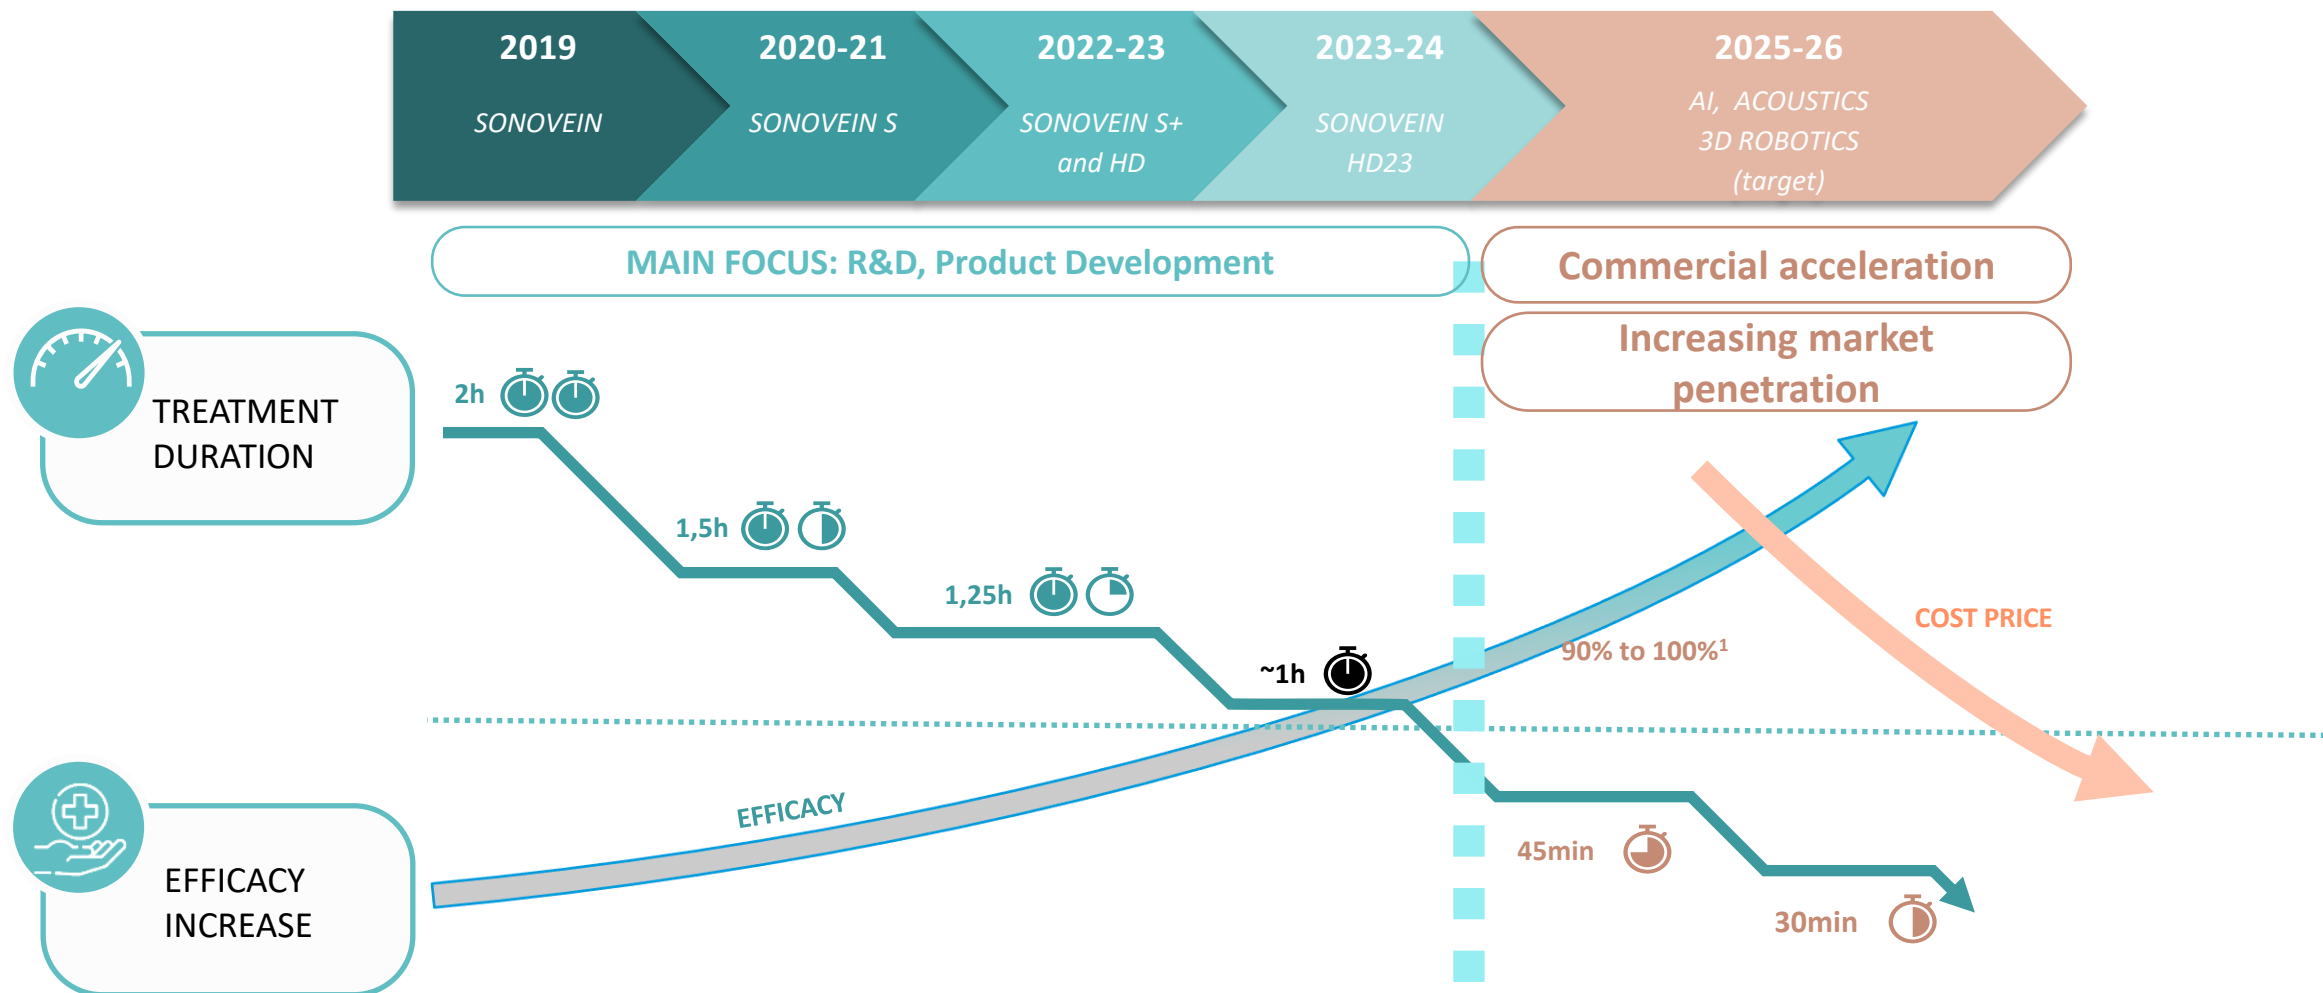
2019
SONOVEIN

2020-21
SONOVEIN S

2022-23
SONOVEIN S+ and HD

2023-24
SONOVEIN HD23

2025-26
AI, ACOUSTICS 3D ROBOTICS (target)

MAIN FOCUS: R&D, Product Development

Commercial acceleration

Increasing market penetration

TREATMENT DURATION

2h

1,5h

1,25h

~1h

45min

30min

COST PRICE

90% to 100%$^1$

EFFICACY

EFFICACY INCREASE